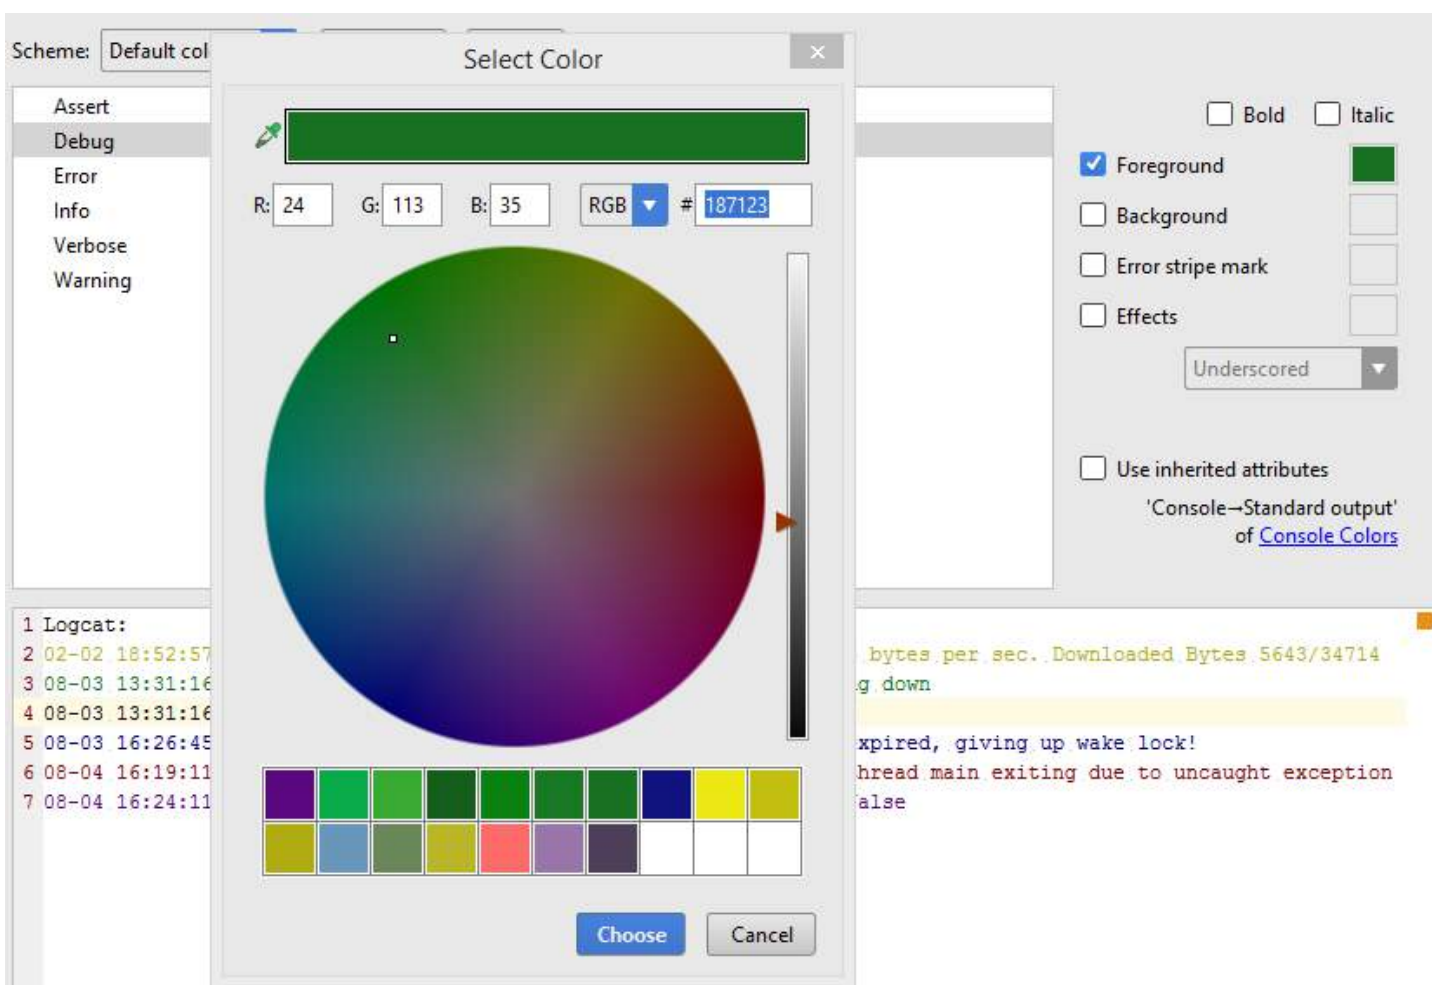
Scheme: Default col

Assert
Debug
Error
Info
Verbose
Warning

Select Color

R: 24 G: 113 B: 35 RGB # 187123

Choose Cancel

Bold Italic
Foreground
Background
Error stripe mark
Effects
Underscored

Use inherited attributes
'Console→Standard output' of Console Colors

1 Logcat:
2 02-02 18:52:57 bytes per sec. Downloaded Bytes 5643/34714
3 08-03 13:31:16 g down
4 08-03 13:31:16
5 08-03 16:26:45 xpired, giving up wake lock!
6 08-04 16:19:11 hread main exiting due to uncaught exception
7 08-04 16:24:11 alse